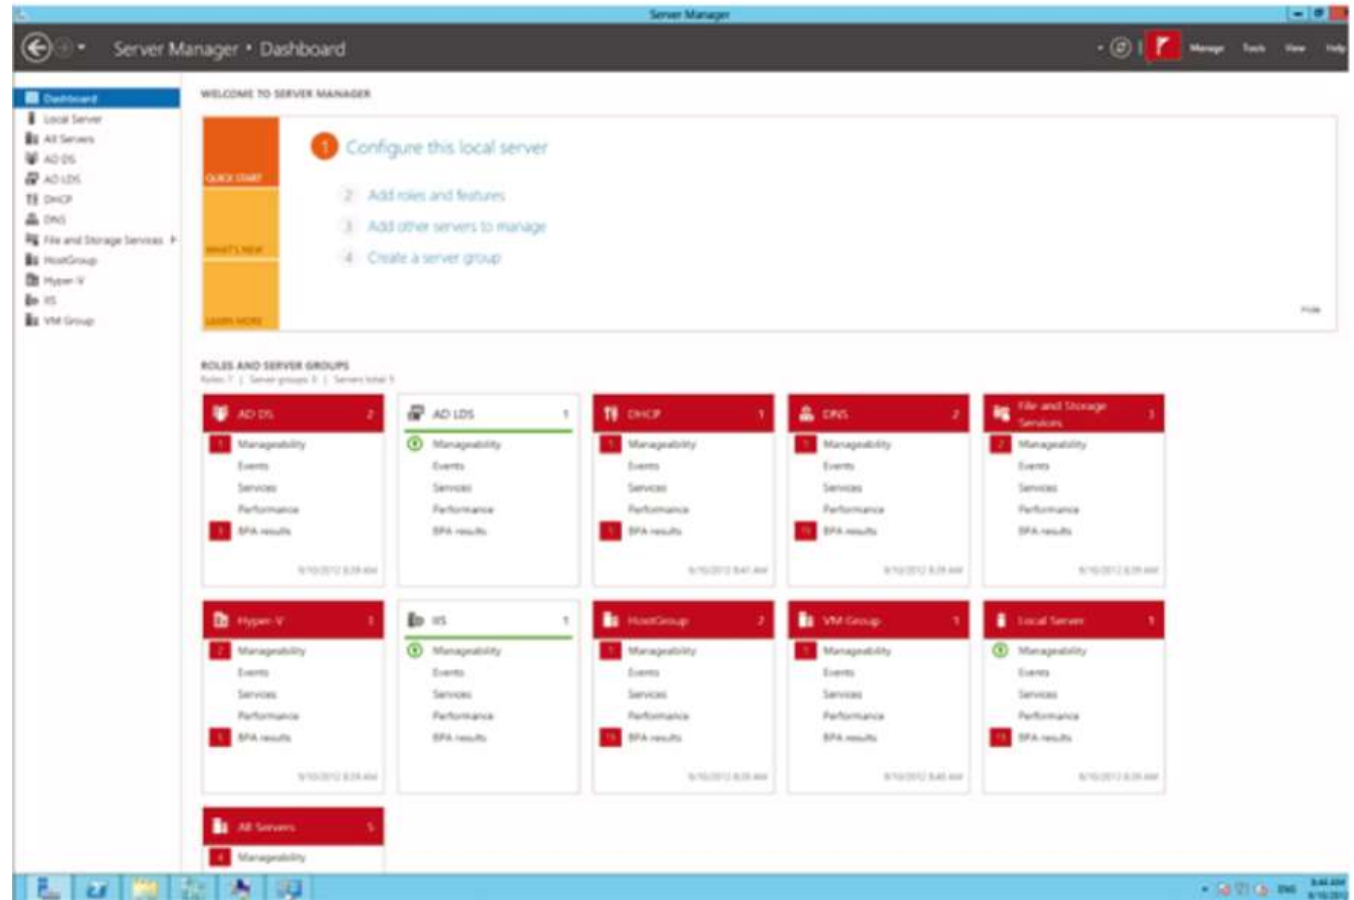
Server Manager

Server Manager • Dashboard

Manage Tools View Help

Dashboard
Local Server
All Servers
AD DS
AD LDS
DHCP
DNS
File and Storage Services
HostGroup
Hyper-V
IIS
VM Group

WELCOME TO SERVER MANAGER

QUICK START

WHAT'S NEW

LEARN MORE

1 Configure this local server

2 Add roles and features

3 Add other servers to manage

4 Create a server group

Hide

ROLES AND SERVER GROUPS
Roles: 7 | Server groups: 3 | Servers total: 5

AD DS 2
1 Manageability
Events
Services
Performance
3 BPA results
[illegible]

AD LDS 1
Manageability
Events
Services
Performance
BPA results

DHCP 1
1 Manageability
Events
Services
Performance
1 BPA results
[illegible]

DNS 2
1 Manageability
Events
Services
Performance
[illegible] BPA results
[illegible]

File and Storage Services 3
2 Manageability
Events
Services
Performance
BPA results
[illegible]

Hyper-V 1
2 Manageability
Events
Services
Performance
5 BPA results
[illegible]

IIS 1
Manageability
Events
Services
Performance
BPA results

HostGroup 2
1 Manageability
Events
Services
Performance
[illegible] BPA results
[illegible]

VM Group 1
1 Manageability
Events
Services
Performance
BPA results
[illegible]

Local Server 1
Manageability
Events
Services
Performance
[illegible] BPA results
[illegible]

All Servers 5
4 Manageability

ENG